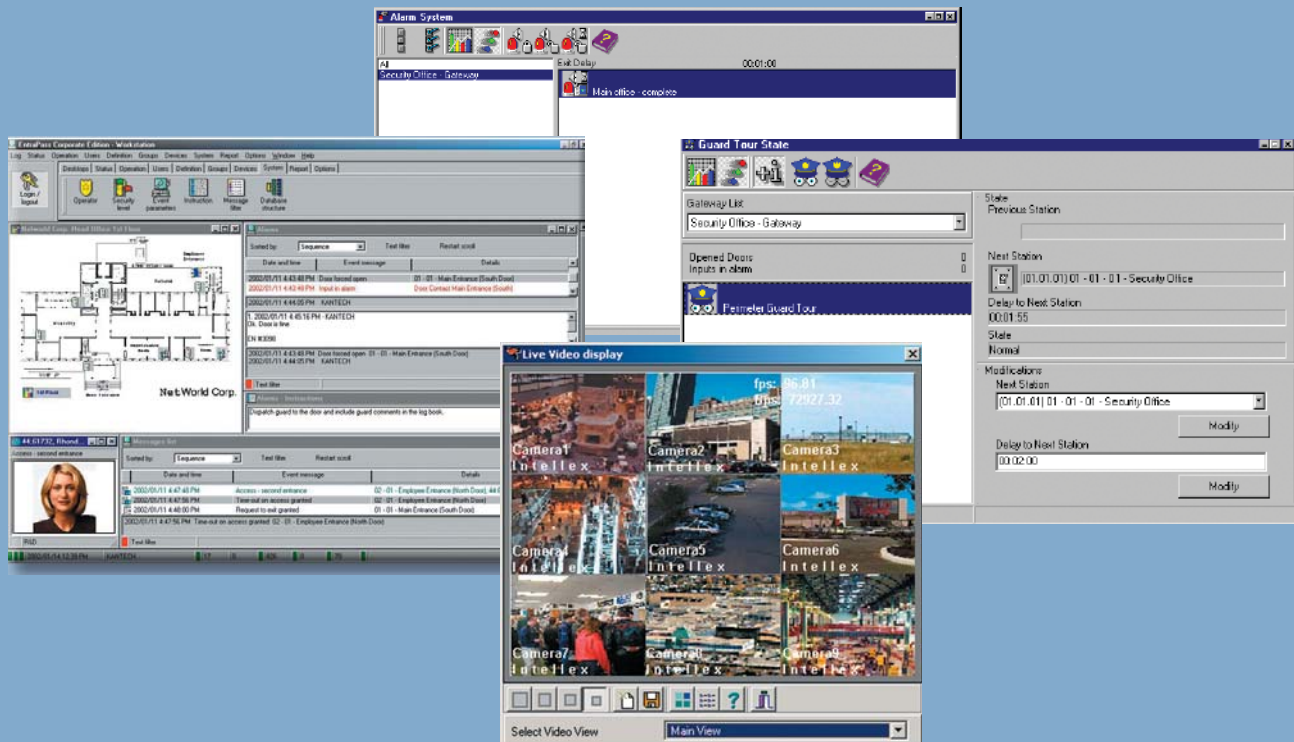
Alarm System

All
Security Office - Gateway

Exit Delay 00:01:00
Main office - complete

EntraPass Corporate Edition - Workstation

Log Status Operation Users Definition Groups Devices System Report Options Window Help

Desktops Status Operation Users Definition Groups Devices System Report Options

Login / logout
Operator
Security level
Event parameters
Instruction
Message filter
Database structure

NetWorld Corp. Head Office 1st Floor

NetWorld Corp.

Alarms
Sorted by: Sequence Text filter Restart scroll

| Date and time | Event message | Details |
|---|---|---|
| 2002/01/11 4:43:48 PM | Door forced open | 01 - 01 - Main Entrance (South Door) |
| 2002/01/11 4:43:48 PM | Input in alarm | Door Contact Main Entrance (South) |

2002/01/11 4:44:05 PM - KANTECH

1. 2002/01/11 4:45:16 PM - KANTECH
Ok. Door is fine

EN #3098

2002/01/11 4:43:48 PM Door forced open 01 - 01 - Main Entrance (South Door)
2002/01/11 4:44:05 PM - KANTECH

Text filter

Alarms - Instructions
Dispatch guard to the door and include guard comments in the log book.

44.61732, Rhond...
Access - second entrance

Messages list
Sorted by: Sequence Text filter Restart scroll

| Date and time | Event message | Details |
|---|---|---|
| 2002/01/11 4:47:48 PM | Access - second entrance | 02 - 01 - Employee Entrance (North Door), 44.6 |
| 2002/01/11 4:47:56 PM | Time-out on access granted | 02 - 01 - Employee Entrance (North Door) |
| 2002/01/11 4:48:00 PM | Request to exit granted | 01 - 01 - Main Entrance (South Door) |

2002/01/11 4:47:56 PM Time-out on access granted 02 - 01 - Employee Entrance (North Door)

Text filter

2002/01/14 12:39 PM KANTECH 17 8 426 0 79

Guard Tour State

Gateway List
Security Office - Gateway

Opened Doors 0
Inputs in alarm 0

Perimeter Guard Tour

State
Previous Station

Next Station
(01.01.01) 01 - 01 - 01 - Security Office
Delay to Next Station
00:01:55
State
Normal

Modifications
Next Station
(01.01.01) 01 - 01 - 01 - Security Office
Modify
Delay to Next Station
00:02:00
Modify

Live Video display

fps: 96.81
Bps: 72927.32

Camera1 Intellex
Camera2 Intellex
Camera3 Intellex
Camera4 Intellex
Camera5 Intellex
Camera6 Intellex
Camera7 Intellex
Camera8 Intellex
Camera9 Intellex

Select Video View Main View